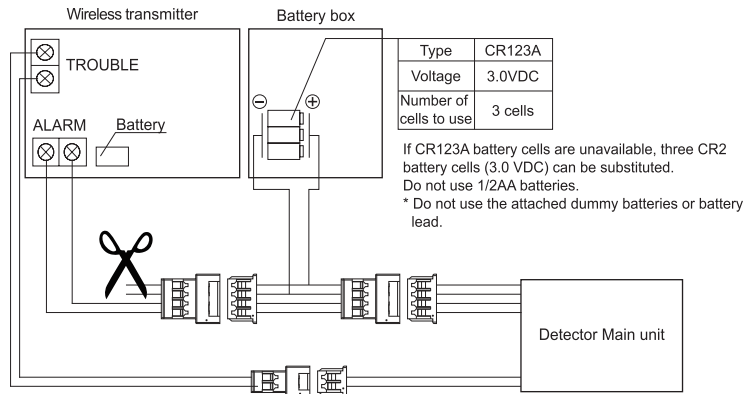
Wireless transmitter

TROUBLE

ALARM

Battery

Battery box

| Type | CR123A |
|---|---|
| Voltage | 3.0VDC |
| Number of cells to use | 3 cells |

If CR123A battery cells are unavailable, three CR2 battery cells (3.0 VDC) can be substituted.
Do not use 1/2AA batteries.
* Do not use the attached dummy batteries or battery lead.

Detector Main unit